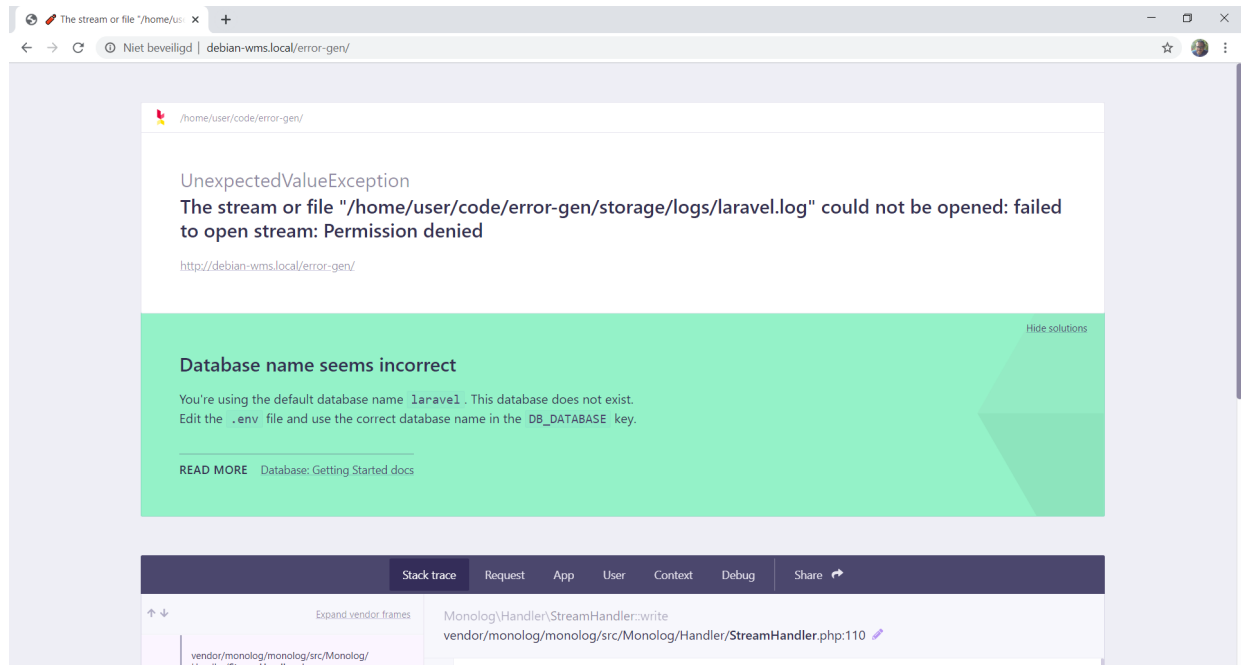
The stream or file "/home/us

Niet beveiligd | debian-wms.local/error-gen/

/home/user/code/error-gen/

UnexpectedValueException
The stream or file "/home/user/code/error-gen/storage/logs/laravel.log" could not be opened: failed to open stream: Permission denied

http://debian-wms.local/error-gen/

Hide solutions

Database name seems incorrect

You're using the default database name laravel. This database does not exist.
Edit the .env file and use the correct database name in the DB_DATABASE key.

READ MORE Database: Getting Started docs

Stack trace Request App User Context Debug Share

Expand vendor frames

Monolog\Handler\StreamHandler::write
vendor/monolog/monolog/src/Monolog/Handler/StreamHandler.php:110

vendor/monolog/monolog/src/Monolog/
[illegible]